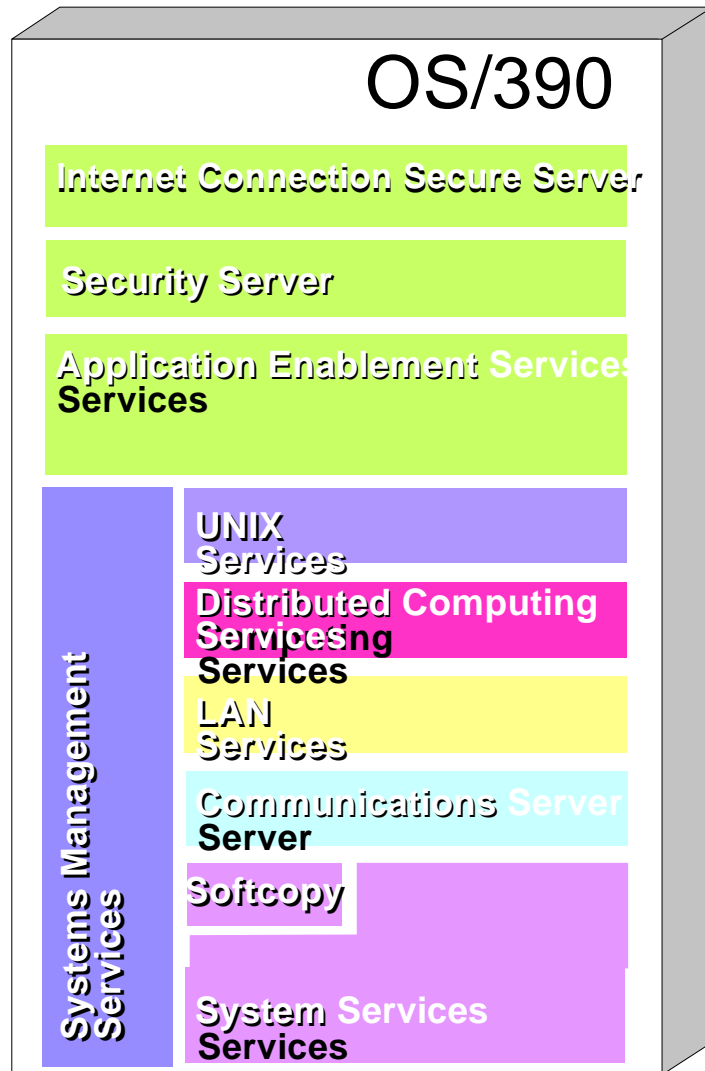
OS/390

Internet Connection Secure Server

Security Server

Application Enablement Services
Services

Systems Management Services

UNIX Services

Distributed Computing
Computing Services
Services

LAN Services

Communications Server
Server

Softcopy

System Services
Services